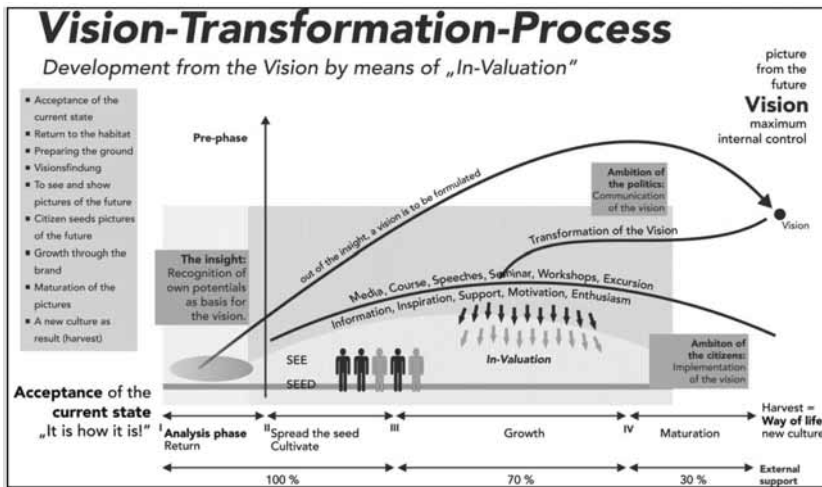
Vision-Transformation-Process

Development from the Vision by means of „In-Valuation"

picture from the future
Vision
maximum internal control

- Acceptance of the current state
- Return to the habitat
- Preparing the ground
- Visionsfindung
- To see and show pictures of the future
- Citizen seeds pictures of the future
- Growth through the brand
- Maturation of the pictures
- A new culture as result (harvest)

Pre-phase

out of the insight, a vision is to be formulated

Ambition of the politics: Communication of the vision

Vision

Transformation of the Vision

The insight: Recognition of own potentials as basis for the vision.

Media, Course, Speeches, Seminar, Workshops, Excursion

Information, Inspiration, Support, Motivation, Enthusiasm

In-Valuation

Ambiton of the citizens: Implementation of the vision

SEE

SEED

Acceptance of the current state
„It is how it is!"

I Analysis phase
Return

II Spread the seed
Cultivate

III

Growth

IV

Maturation

Harvest = Way of life
new culture

100 %

70 %

30 %

External support